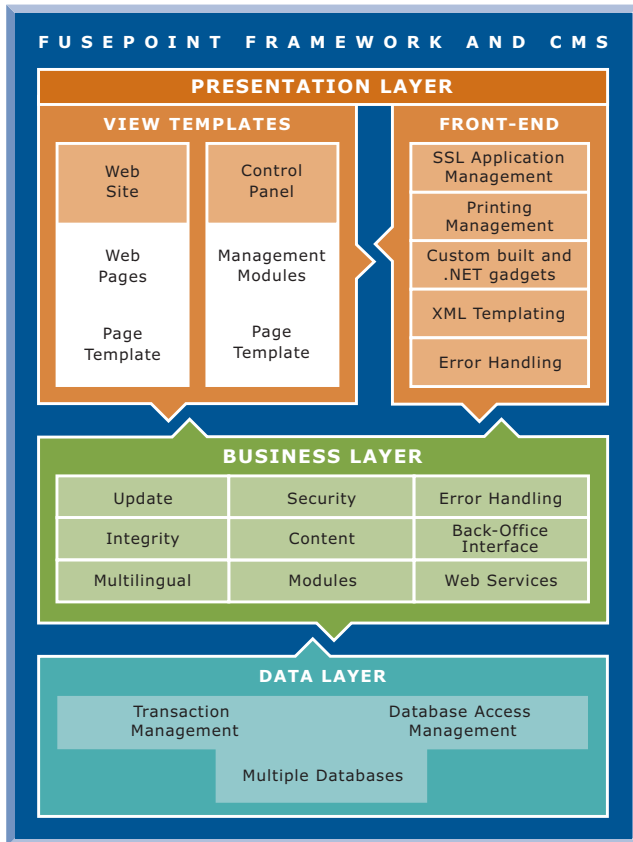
FUSEPOINT FRAMEWORK AND CMS

PRESENTATION LAYER

VIEW TEMPLATES

Web Site

Web Pages

Page Template

Control Panel

Management Modules

Page Template

FRONT-END

SSL Application Management

Printing Management

Custom built and .NET gadgets

XML Templating

Error Handling

BUSINESS LAYER

| Update | Security | Error Handling |
|---|---|---|
| Integrity | Content | Back-Office Interface |
| Multilingual | Modules | Web Services |

DATA LAYER

Transaction Management

Database Access Management

Multiple Databases